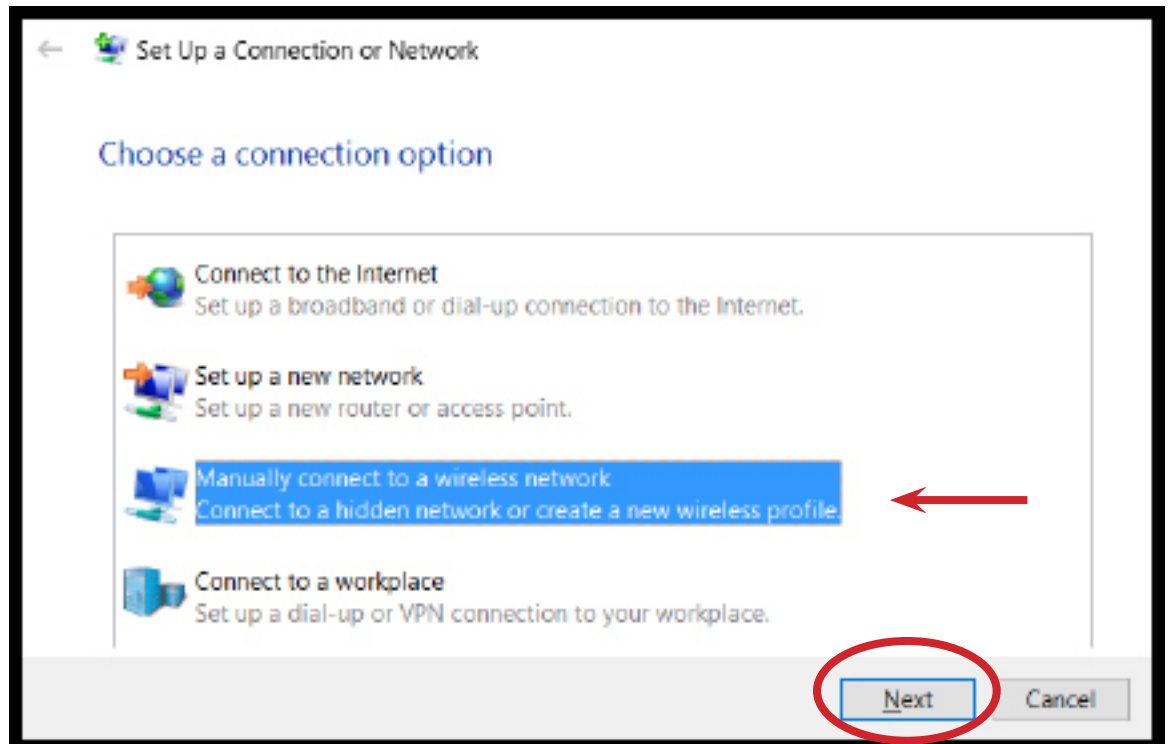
Set Up a Connection or Network

Choose a connection option

Connect to the Internet
Set up a broadband or dial-up connection to the Internet.

Set up a new network
Set up a new router or access point.

Manually connect to a wireless network
Connect to a hidden network or create a new wireless profile.

Connect to a workplace
Set up a dial-up or VPN connection to your workplace.

Next

Cancel